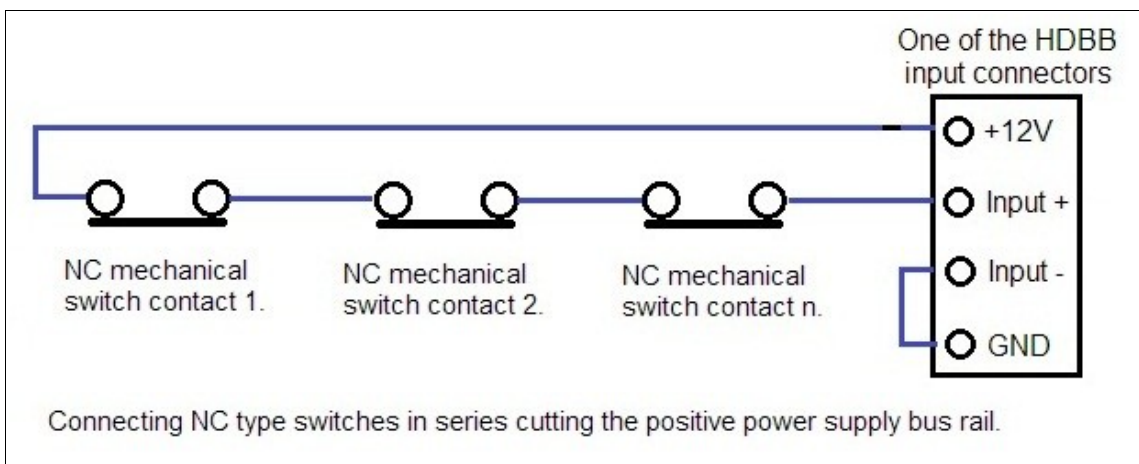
One of the HDBB input connectors

+12V

Input +

Input -

GND

NC mechanical switch contact 1.

NC mechanical switch contact 2.

NC mechanical switch contact n.

Connecting NC type switches in series cutting the positive power supply bus rail.